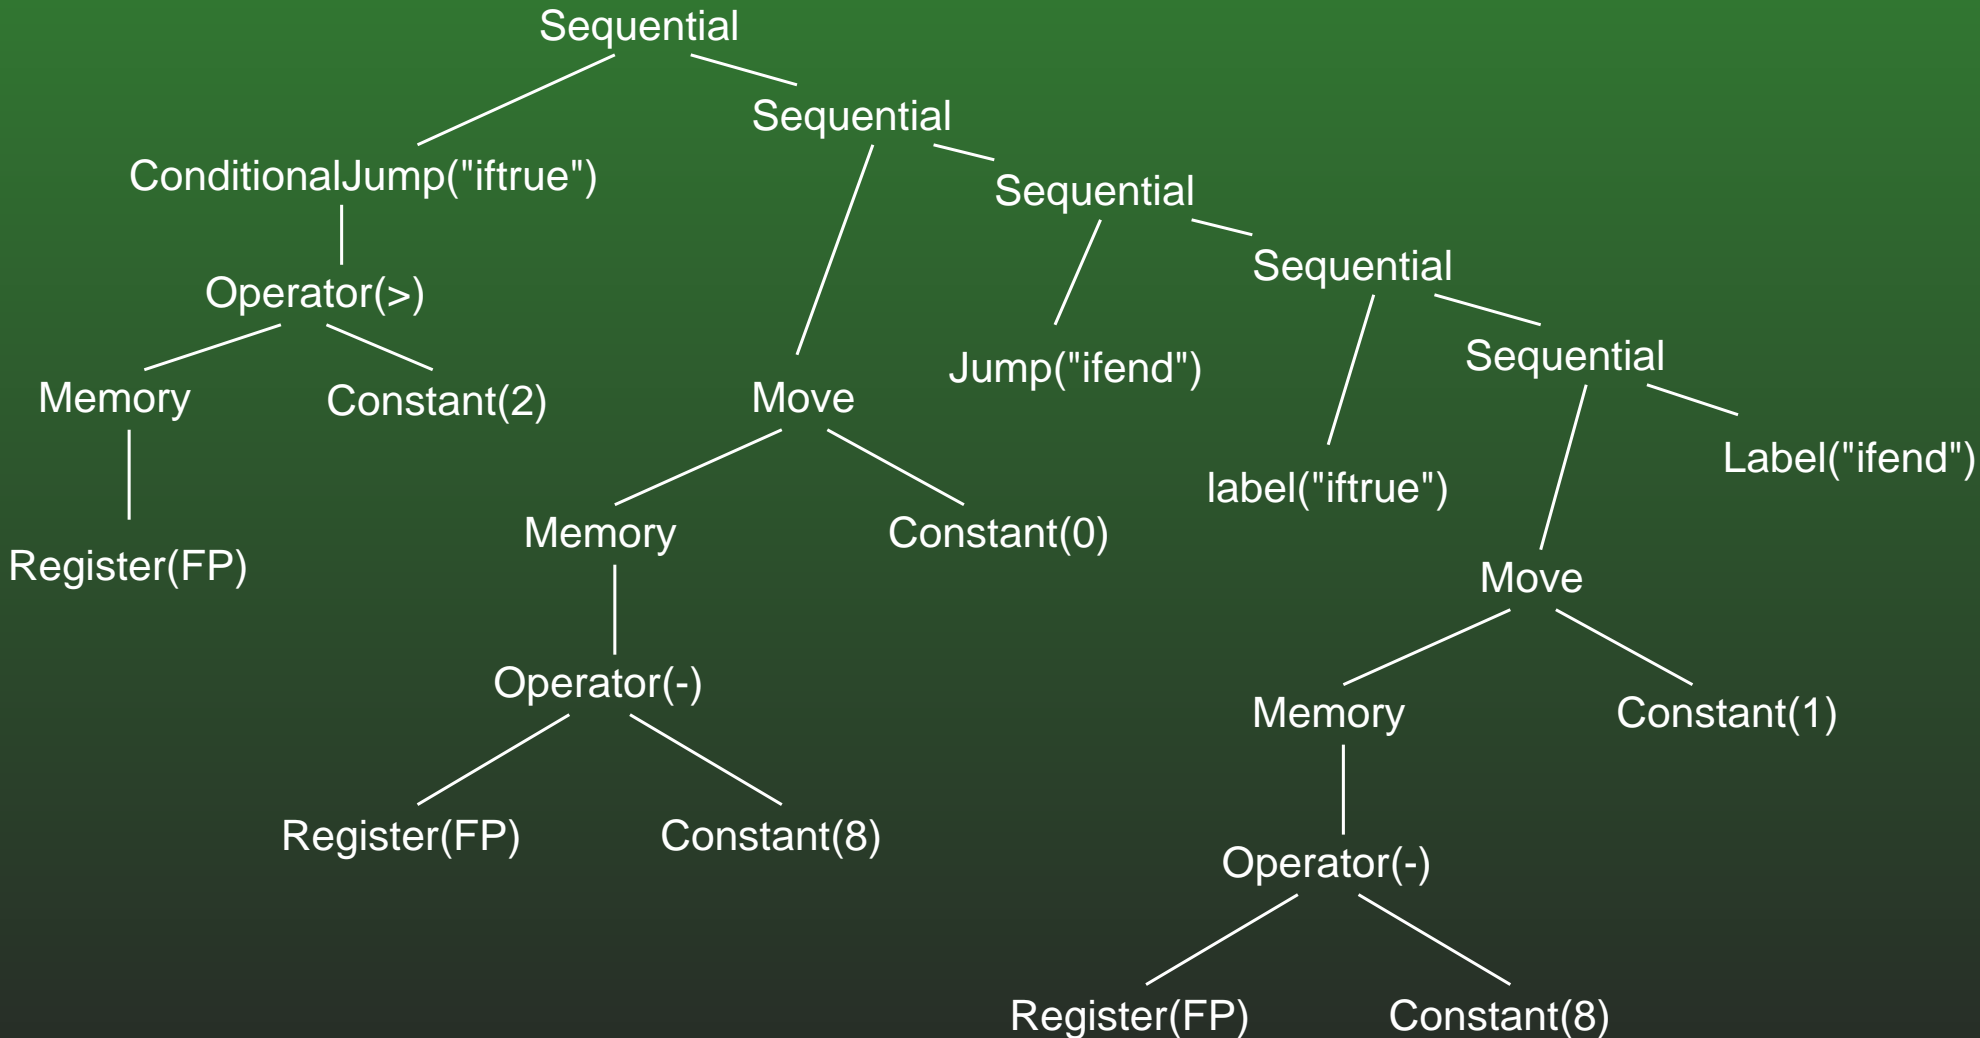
Sequential

Sequential

ConditionalJump("iftrue")

Sequential

Operator(>)

Sequential

Memory

Constant(2)

Move

Jump("ifend")

Sequential

Label("ifend")

label("iftrue")

Memory

Constant(0)

Register(FP)

Move

Operator(-)

Memory

Constant(1)

Register(FP)

Constant(8)

Operator(-)

Register(FP)

Constant(8)